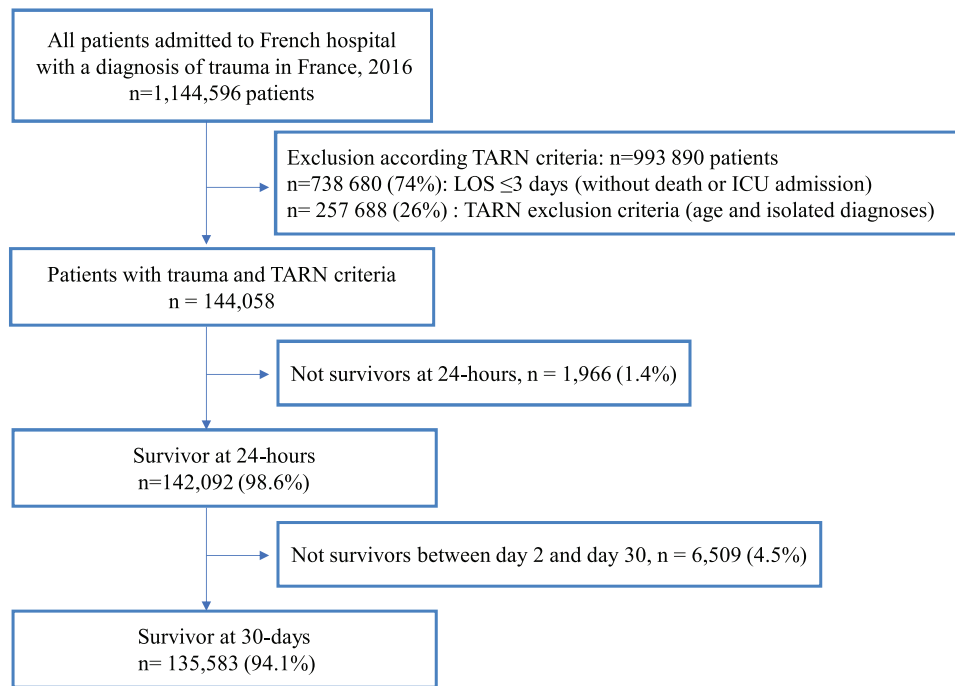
All patients admitted to French hospital with a diagnosis of trauma in France, 2016
n=1,144,596 patients

Exclusion according TARN criteria: n=993 890 patients
n=738 680 (74%): LOS ≤3 days (without death or ICU admission)
n= 257 688 (26%) : TARN exclusion criteria (age and isolated diagnoses)

Patients with trauma and TARN criteria
n = 144,058

Not survivors at 24-hours, n = 1,966 (1.4%)

Survivor at 24-hours
n=142,092 (98.6%)

Not survivors between day 2 and day 30, n = 6,509 (4.5%)

Survivor at 30-days
n= 135,583 (94.1%)